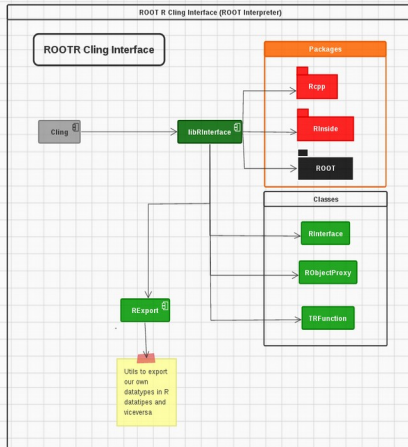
ROOT R Cling Interface (ROOT Interpreter)

ROOTR Cling Interface

Packages

Rcpp

RInside

ROOT

Cling

libRInterface

Classes

RInterface

RObjectProxy

TRFunction

RExport

Utils to export our own datatypes in R datatipes and viceversa